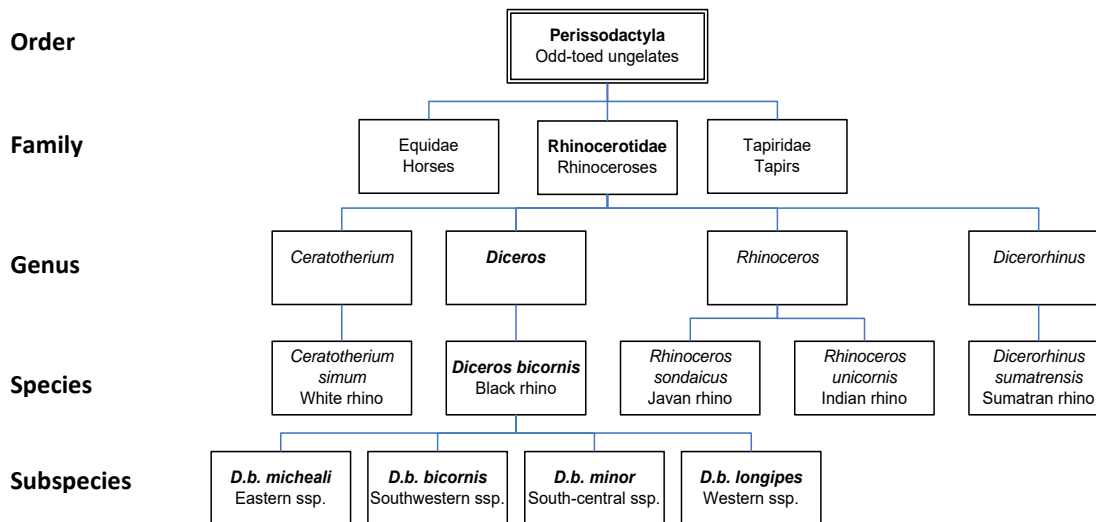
Order

Perissodactyla
Odd-toed ungelates

Family

Equidae
Horses

Rhinocerotidae
Rhinoceroses

Tapiridae
Tapirs

Genus

Ceratotherium

Diceros

Rhinoceros

Dicerorhinus

Species

Ceratotherium simum
White rhino

Diceros bicornis
Black rhino

Rhinoceros sondaicus
Javan rhino

Rhinoceros unicornis
Indian rhino

Dicerorhinus sumatrensis
Sumatran rhino

Subspecies

D.b. micheali
Eastern ssp.

D.b. bicornis
Southwestern ssp.

D.b. minor
South-central ssp.

D.b. longipes
Western ssp.